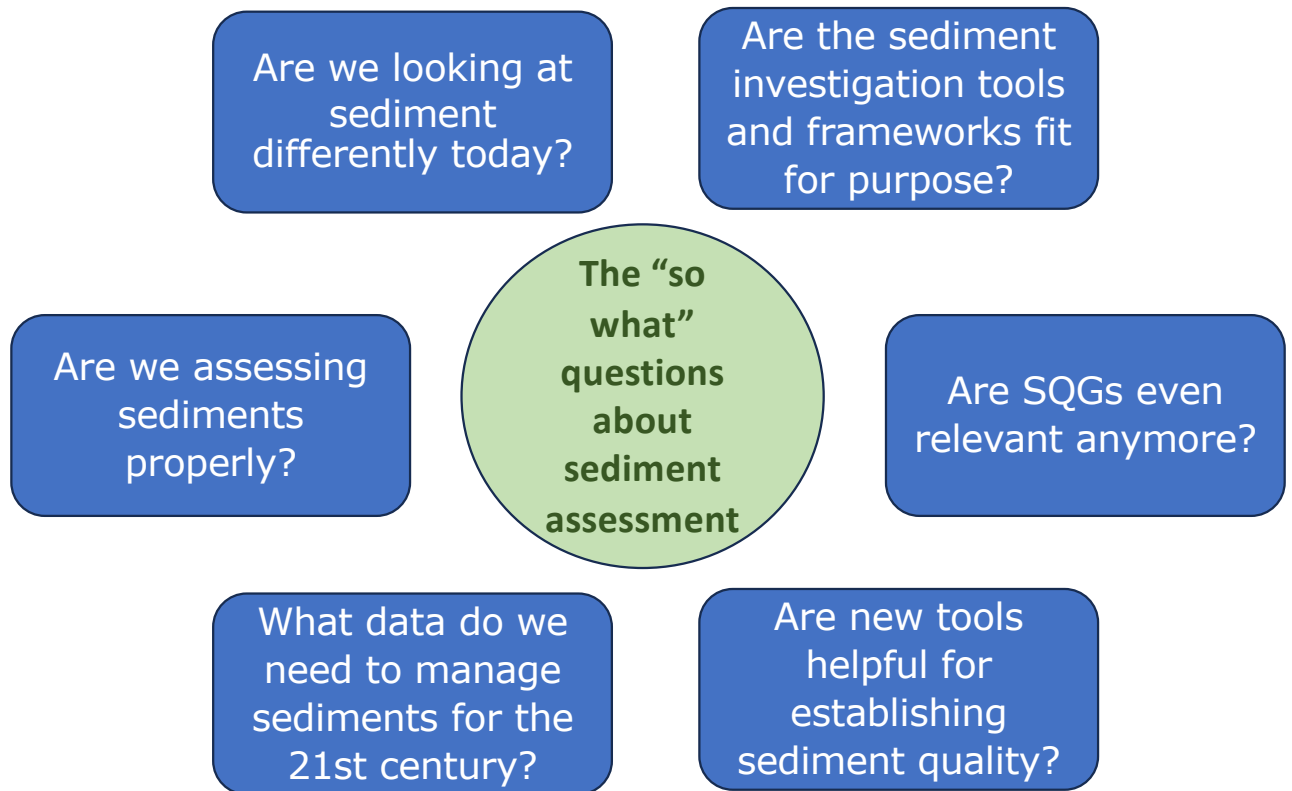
Are we looking at sediment differently today?

Are the sediment investigation tools and frameworks fit for purpose?

The “so what” questions about sediment assessment

Are we assessing sediments properly?

Are SQGs even relevant anymore?

What data do we need to manage sediments for the 21st century?

Are new tools helpful for establishing sediment quality?